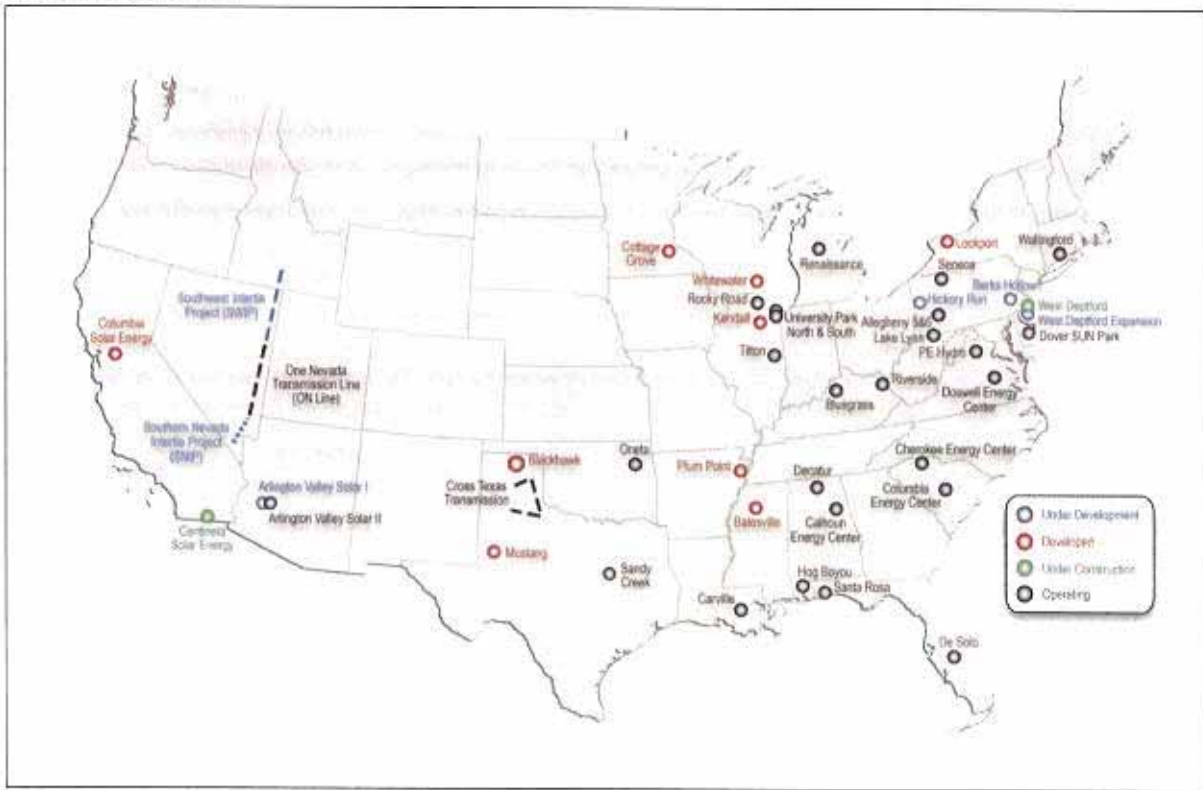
Cottage Grove
Renaissance
Lockport
Wallingford
Whitewater
Seneca
Berks Hollow
Rocky Road
Hickory Run
West Deptford
Kendall
University Park North & South
Allegheny 5&6
West Deptford Expansion
Lake Lynn
Dover SUN Park
Tilton
PE Hydro
Southeast Intertie Project (SWIP)
Columbia Solar Energy
One Nevada Transmission Line (ON Line)
Riverside
Bluegrass
Doswell Energy Center
Southern Nevada Intertie Project (SNIP)
Cherokee Energy Center
Ozark
Blackhawk
Plum Point
Decatur
Arlington Valley Solar I
Cross Texas Transmission
Columbia Energy Center
Arlington Valley Solar II
Batesville
Centinela Solar Energy
Calhoun Energy Center
Mustang
Sandy Creek
Hog Bayou
Santa Rosa
Carville
De Soto
Under Development
Developed
Under Construction
Operating